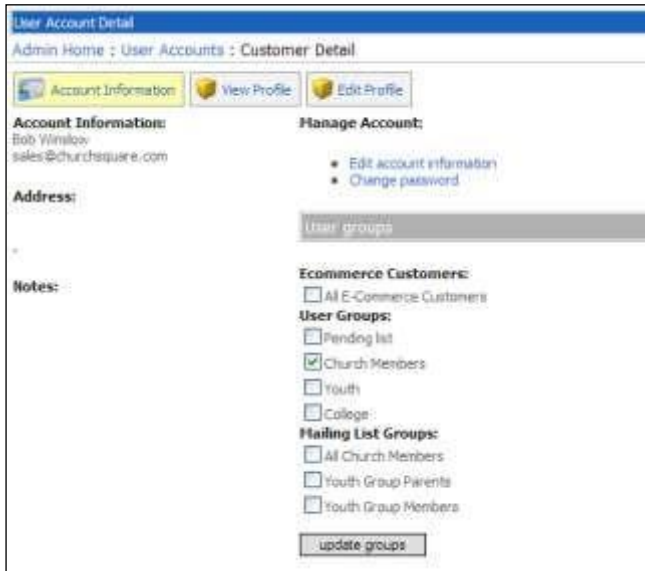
User Account Detail

Admin Home : User Accounts : Customer Detail

Account Information

View Profile

Edit Profile

Account Information:
Bob Winslow
sales@churchsquare.com

Address:

,

Notes:

Manage Account:

- Edit account information
- Change password

User groups

Ecommerce Customers:
All E-Commerce Customers

User Groups:
Pending list
Church Members
Youth
College

Mailing List Groups:
All Church Members
Youth Group Parents
Youth Group Members

update groups